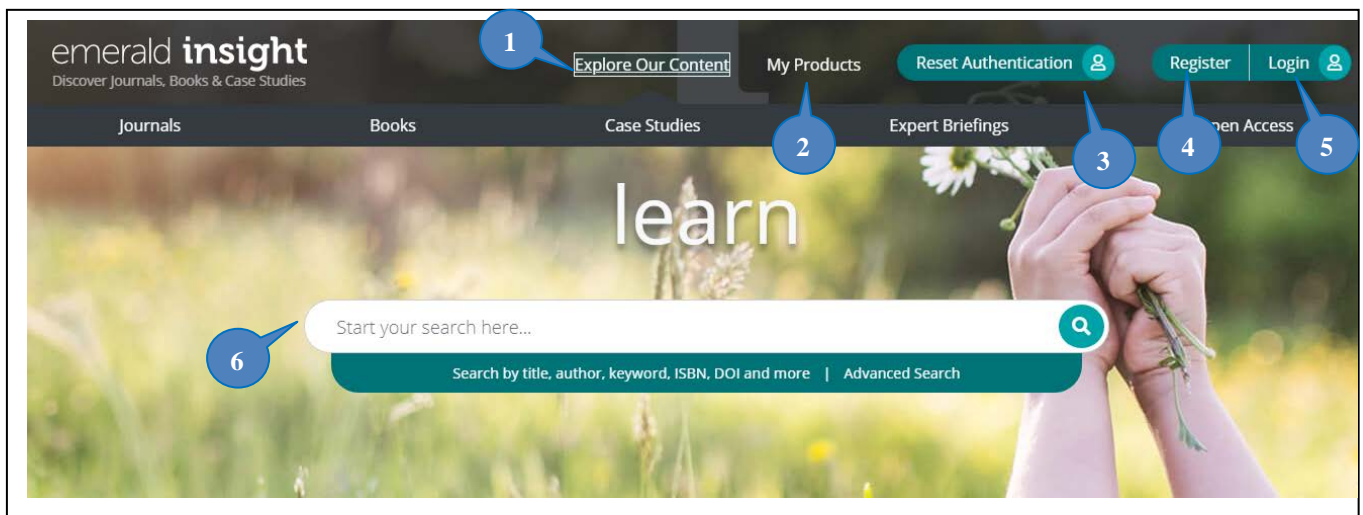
emerald insight
Discover Journals, Books & Case Studies

1

Explore Our Content

My Products

Reset Authentication

Register

Login

Journals

Books

Case Studies

Expert Briefings

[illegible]pen Access

2

3

4

5

learn

6

Start your search here...

Search by title, author, keyword, ISBN, DOI and more | Advanced Search